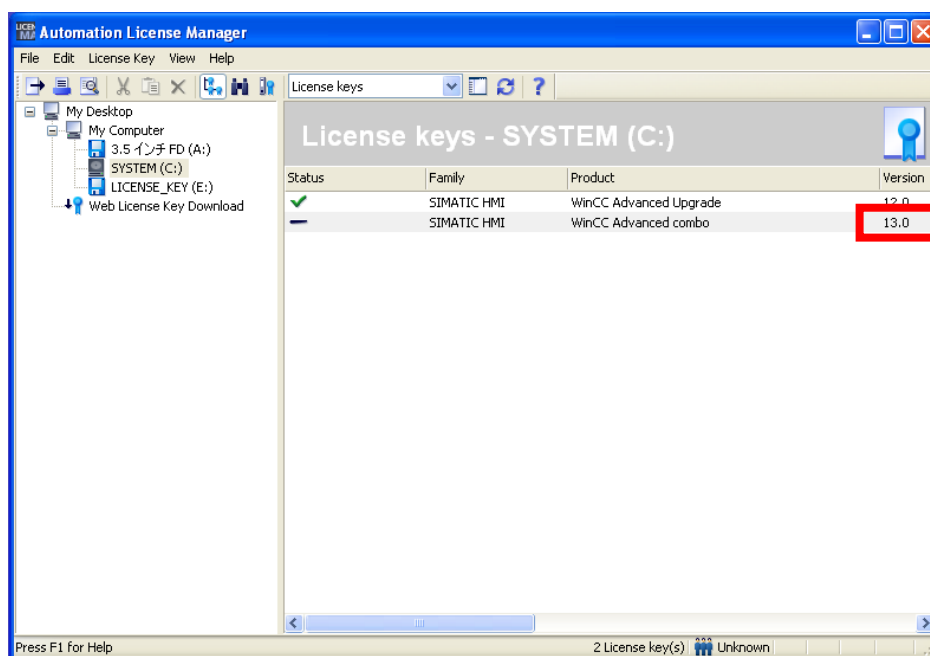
Automation License Manager

File Edit License Key View Help

License keys

My Desktop
My Computer
3.5 インチ FD (A:)
SYSTEM (C:)
LICENSE_KEY (E:)
Web License Key Download

License keys - SYSTEM (C:)

| Status | Family | Product | Version |
|---|---|---|---|
| ✔ | SIMATIC HMI | WinCC Advanced Upgrade | 12.0 |
| — | SIMATIC HMI | WinCC Advanced combo | 13.0 |

Press F1 for Help

2 License key(s) Unknown